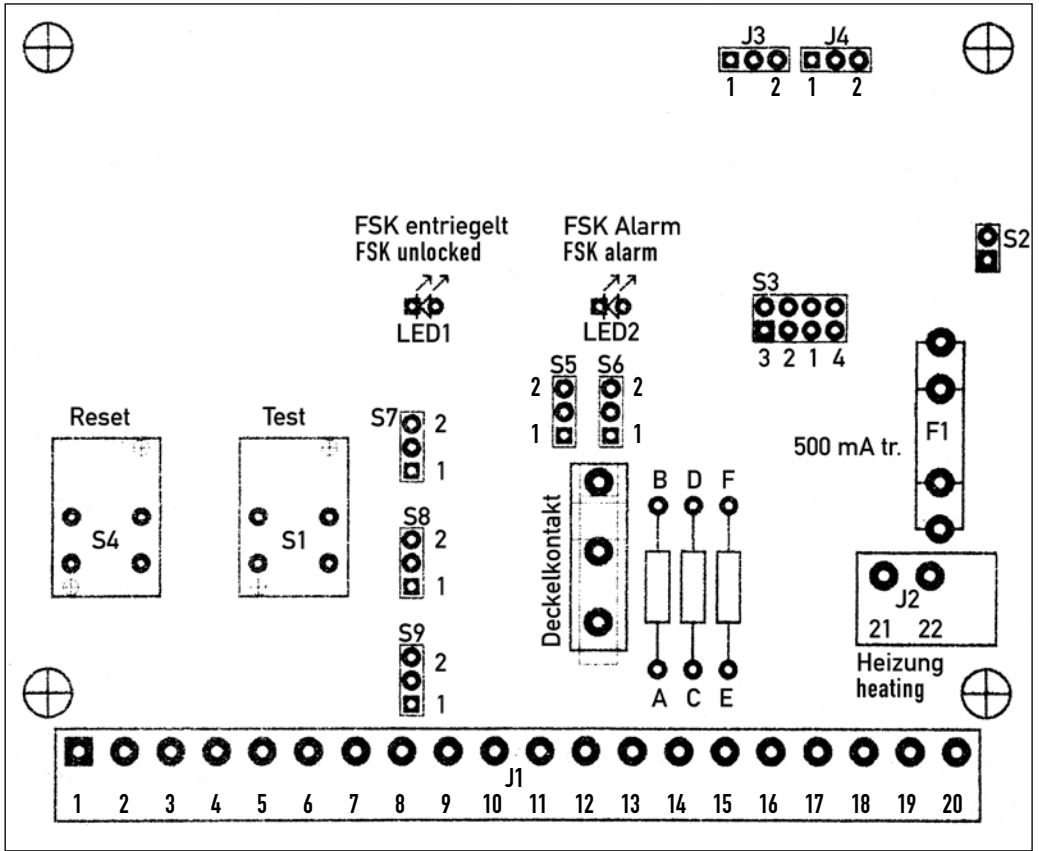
J3 J4
1 2 1 2

FSK entriegelt
FSK unlocked

FSK Alarm
FSK alarm

S2

LED1

LED2

S3
3 2 1 4

S5 S6
2 2
1 1

Reset

Test

S7 2
1

500 mA tr.

F1

B D F

S4

S1

S8 2
1

Deckelkontakt

J2
21 22

S9 2
1

Heizung
heating

A C E

J1
1 2 3 4 5 6 7 8 9 10 11 12 13 14 15 16 17 18 19 20